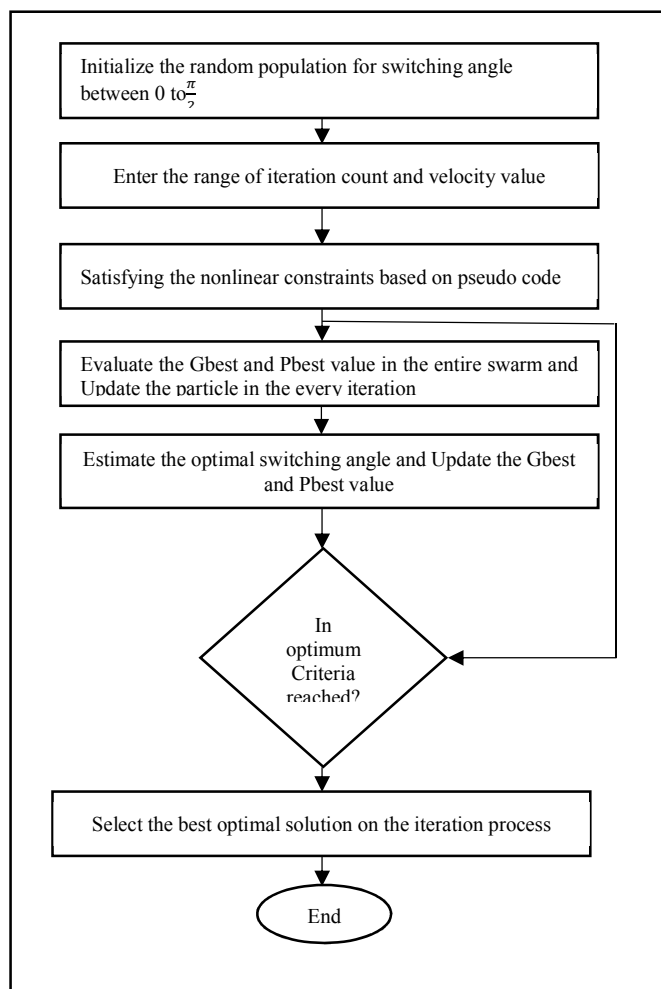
Initialize the random population for switching angle between 0 to$\frac{\pi}{2}$

Enter the range of iteration count and velocity value

Satisfying the nonlinear constraints based on pseudo code

Evaluate the Gbest and Pbest value in the entire swarm and Update the particle in the every iteration

Estimate the optimal switching angle and Update the Gbest and Pbest value

In optimum Criteria reached?

Select the best optimal solution on the iteration process

End